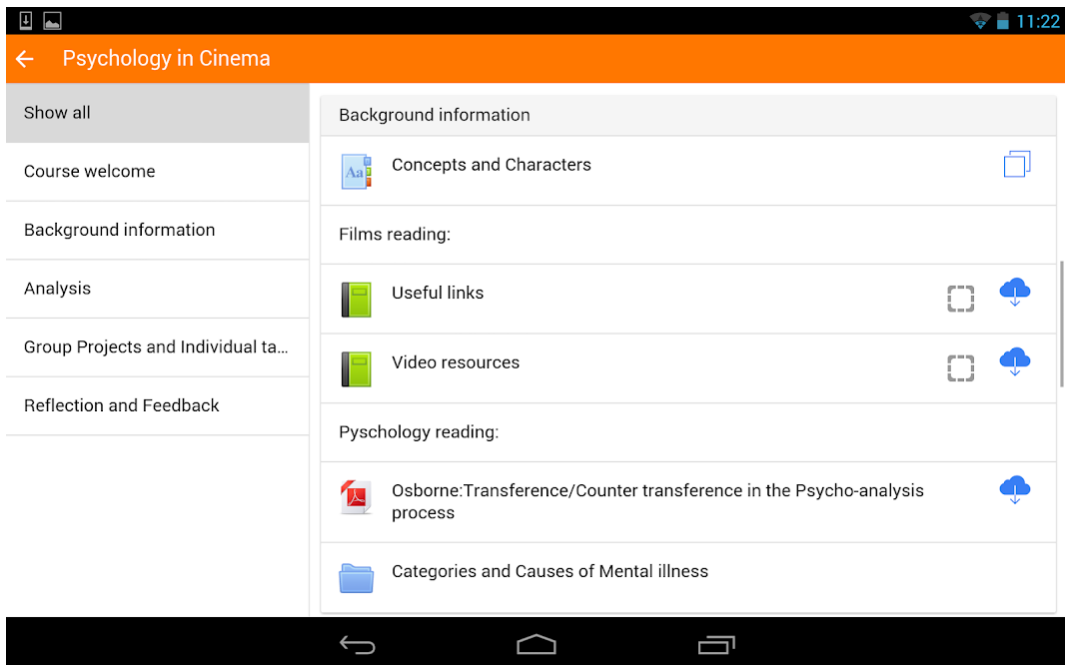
11:22

Psychology in Cinema

Show all

Course welcome

Background information

Analysis

Group Projects and Individual ta...

Reflection and Feedback

Background information

Concepts and Characters

Films reading:

Useful links

Video resources

Pyschology reading:

Osborne:Transference/Counter transference in the Psycho-analysis process

Categories and Causes of Mental illness